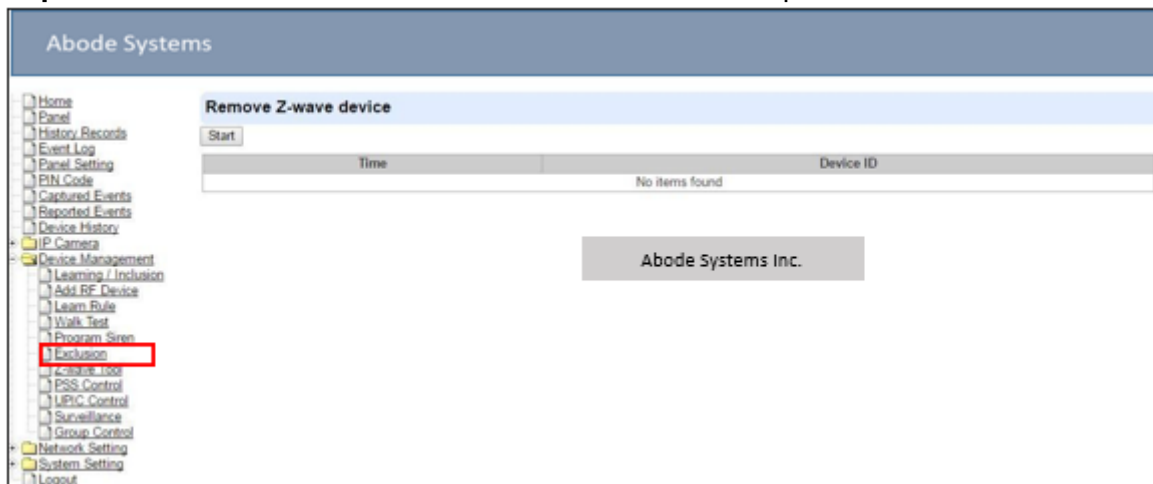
Abode Systems

Home
Panel
History Records
Event Log
Panel Setting
PIN Code
Captured Events
Reported Events
Device History
IP Camera
Device Management
Learning / Inclusion
Add RF Device
Learn Rule
Walk Test
Program Siren
Exclusion
Z-Wave Tool
PSS Control
UPIC Control
Surveillance
Group Control
Network Setting
System Setting
Logout

Remove Z-wave device

Start

| Time | Device ID |
|---|---|
| No items found | |

Abode Systems Inc.